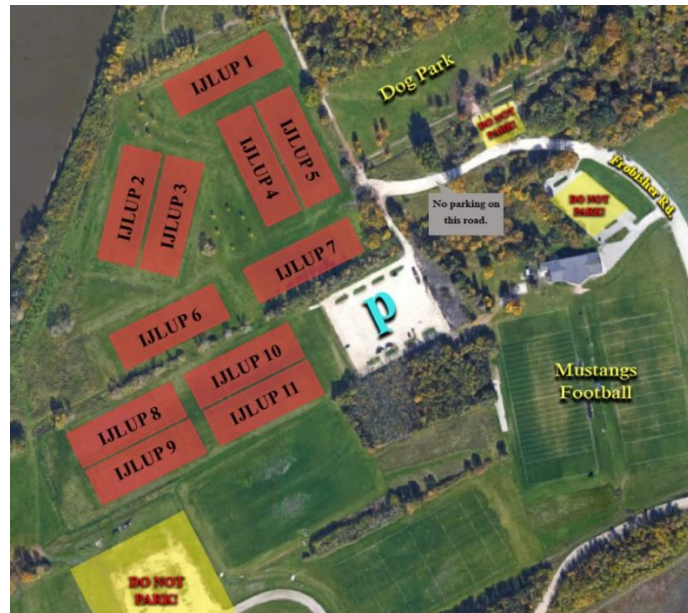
IJLUP 1

Dog Park

DO NOT PARK!

IJLUP 5

IJLUP 4

IJLUP 2

IJLUP 3

Frobisher Rd.

No parking on this road.

DO NOT PARK!

IJLUP 7

P

IJLUP 6

IJLUP 10

IJLUP 11

Mustangs Football

IJLUP 8

IJLUP 9

DO NOT PARK!